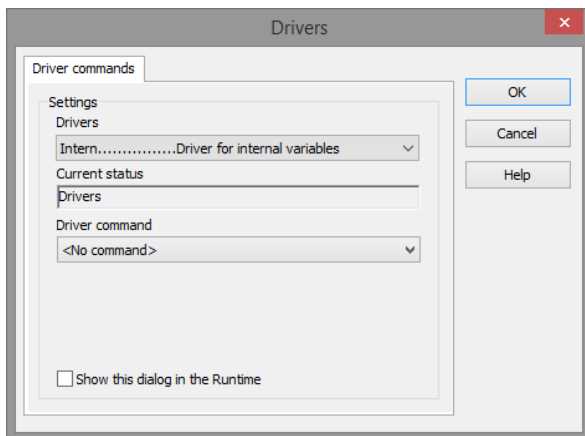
Drivers

Driver commands

Settings

Drivers

Intern................Driver for internal variables

Current status

Drivers

Driver command

<No command>

Show this dialog in the Runtime

OK

Cancel

Help